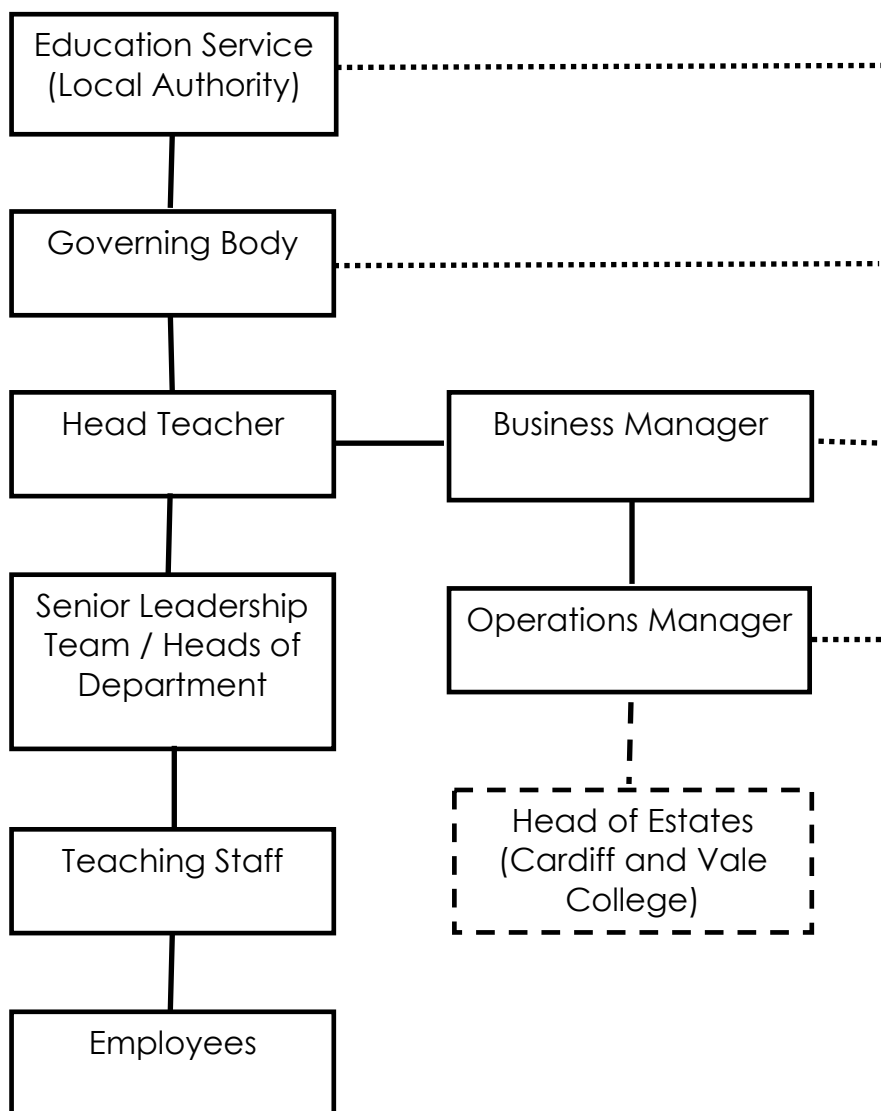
Education Service (Local Authority)

Governing Body

Head Teacher

Business Manager

Senior Leadership Team / Heads of Department

Operations Manager

Head of Estates (Cardiff and Vale College)

Teaching Staff

Employees